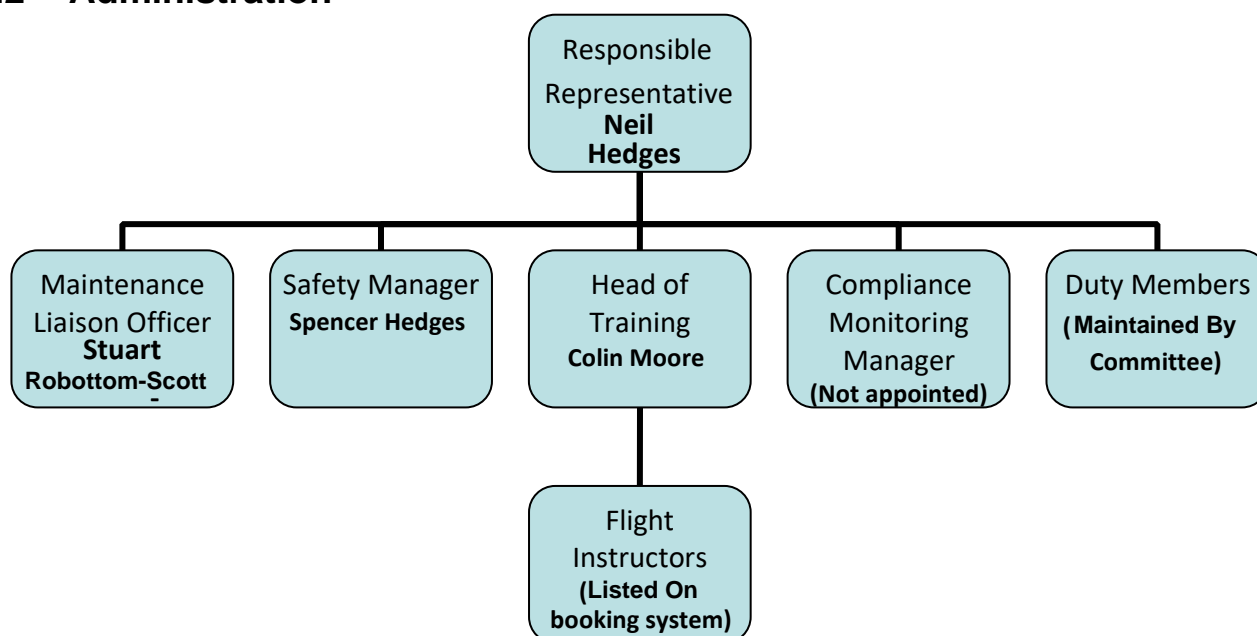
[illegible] Administration

Responsible Representative
Neil Hedges

Maintenance Liaison Officer
Stuart Robottom-Scott

Safety Manager
Spencer Hedges

Head of Training
Colin Moore

Compliance Monitoring Manager
(Not appointed)

Duty Members
( Maintained By Committee)

Flight Instructors
(Listed On booking system)